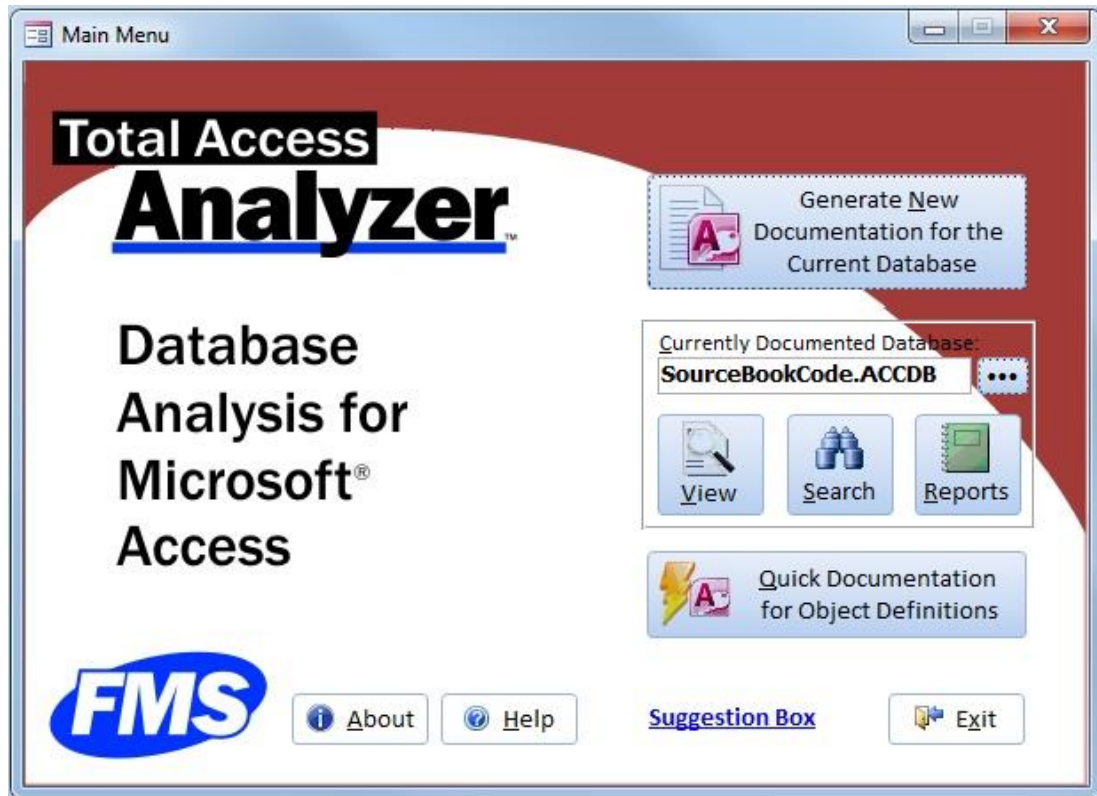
Main Menu

Total Access
Analyzer™

Database Analysis for Microsoft® Access

Generate New Documentation for the Current Database

Currently Documented Database:
SourceBookCode.ACCDB
•••

View
Search
Reports

Quick Documentation for Object Definitions

FMS

About
Help
Suggestion Box
Exit